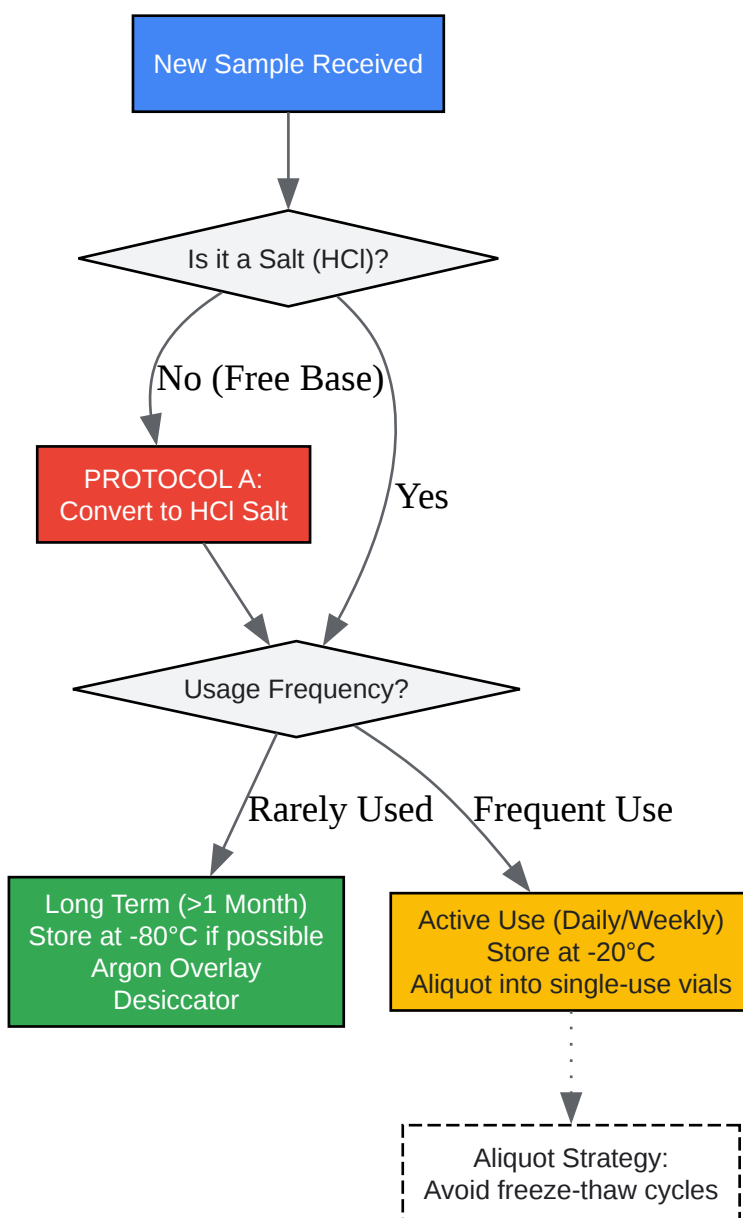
New Sample Received

Is it a Salt (HCl)?

No (Free Base)

Yes

PROTOCOL A:
Convert to HCl Salt

Usage Frequency?

Rarely Used

Frequent Use

Long Term (>1 Month)
Store at -80°C if possible
Argon Overlay
Desiccator

Active Use (Daily/Weekly)
Store at -20°C
Aliquot into single-use vials

Aliquot Strategy:
Avoid freeze-thaw cycles